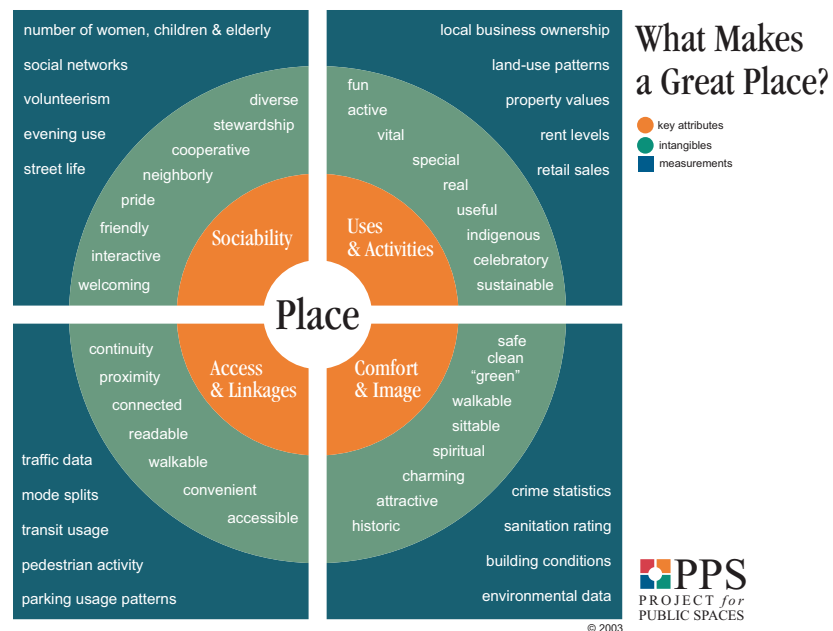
What Makes a Great Place?

key attributes
intangibles
measurements

number of women, children & elderly
social networks
volunteerism
evening use
street life

diverse
stewardship
cooperative
neighborly
pride
friendly
interactive
welcoming

Sociability

local business ownership
land-use patterns
property values
rent levels
retail sales

fun
active
vital
special
real
useful
indigenous
celebratory
sustainable

Uses & Activities

Place

continuity
proximity
connected
readable
walkable
convenient
accessible

Access & Linkages

traffic data
mode splits
transit usage
pedestrian activity
parking usage patterns

safe
clean
"green"
walkable
sittable
spiritual
charming
attractive
historic

Comfort & Image

crime statistics
sanitation rating
building conditions
environmental data

PPS
PROJECT for PUBLIC SPACES

© 2003